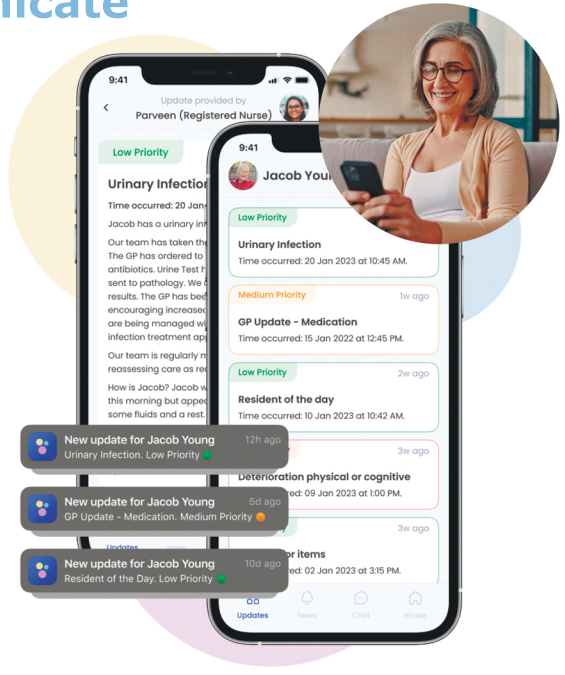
nicate

9:41

Update provided by
Parveen (Registered Nurse)

Low Priority

Urinary Infection

Time occurred: 20 Jan

Jacob has a urinary inf

Our team has taken th The GP has ordered to antibiotics. Urine Test h sent to pathology. We results. The GP has bee encouraging increased are being managed wi infection treatment app

Our team is regularly m reassessing care as re

How is Jacob? Jacob w this morning but appe some fluids and a rest.

9:41

Jacob You

Low Priority

Urinary Infection

Time occurred: 20 Jan 2023 at 10:45 AM.

Medium Priority

1w ago

GP Update - Medication

Time occurred: 15 Jan 2022 at 12:45 PM.

Low Priority

2w ago

Resident of the day

Time occurred: 10 Jan 2023 at 10:42 AM.

3w ago

Deterioration physical or cognitive

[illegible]red: 09 Jan 2023 at 1:00 PM.

3w ago

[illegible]r items

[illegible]ed: 02 Jan 2023 at 3:15 PM.

New update for Jacob Young 12h ago
Urinary Infection. Low Priority

New update for Jacob Young 5d ago
GP Update - Medication. Medium Priority

New update for Jacob Young 10d ago
Resident of the Day. Low Priority

Updates

Updates News Chat House